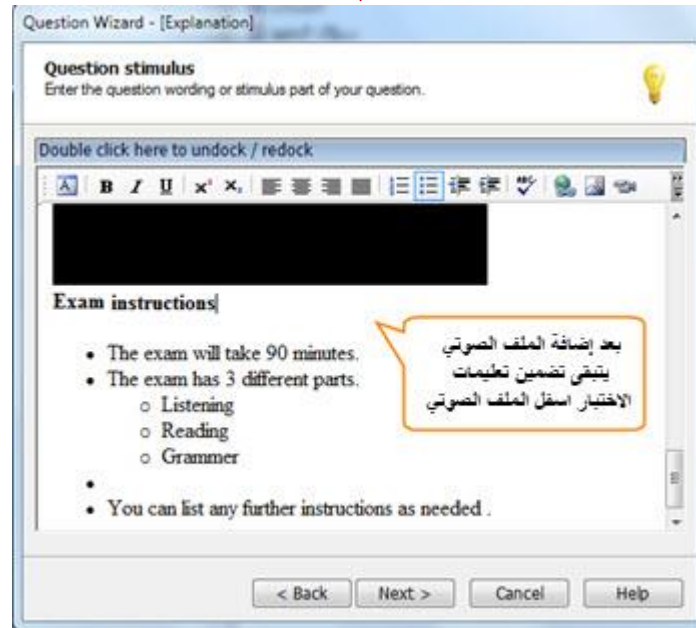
Question Wizard - [Explanation]

Question stimulus
Enter the question wording or stimulus part of your question.

Double click here to undock / redock

Exam instructions

بعد إضافة الملف الصوتي يتبقى تضمين تعليمات الاختبار اسفل الملف الصوتي

- The exam will take 90 minutes.
- The exam has 3 different parts.
  - Listening
  - Reading
  - Grammer
- 
- You can list any further instructions as needed .

< Back | Next > | Cancel | Help